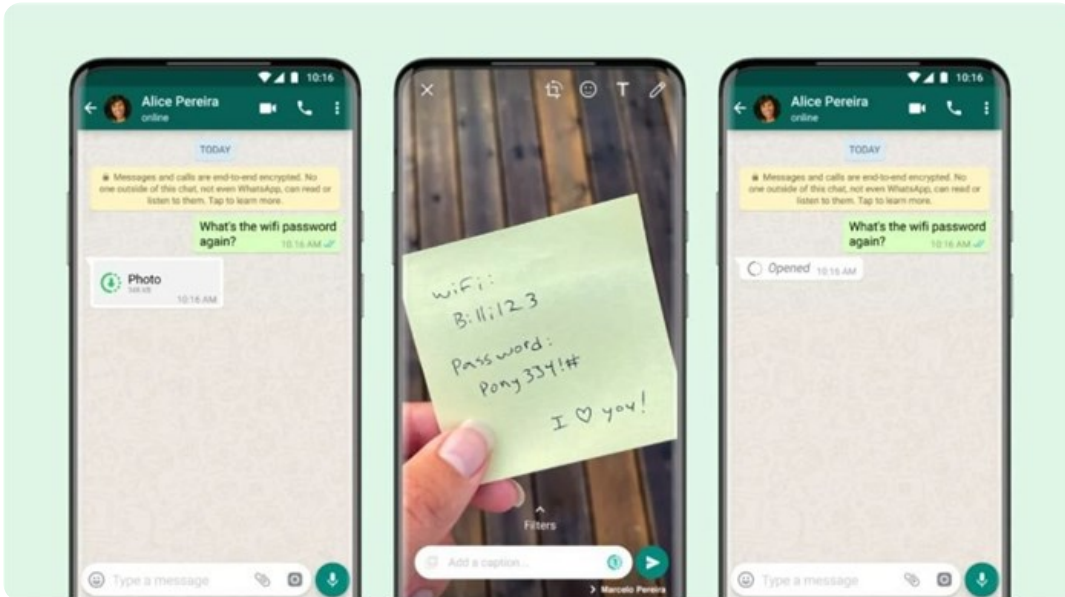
10:16

Alice Pereira
online

TODAY

Messages and calls are end-to-end encrypted. No one outside of this chat, not even WhatsApp, can read or listen to them. Tap to learn more.

What's the wifi password again? 10:16 AM

Photo
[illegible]
10:16 AM

Type a message

wifi:
Billi123
Password:
Pony334!#
I ♡ you!

Filters

Add a caption...

Marcelo Pereira

10:16

Alice Pereira
online

TODAY

Messages and calls are end-to-end encrypted. No one outside of this chat, not even WhatsApp, can read or listen to them. Tap to learn more.

What's the wifi password again? 10:16 AM

Opened 10:16 AM

Type a message